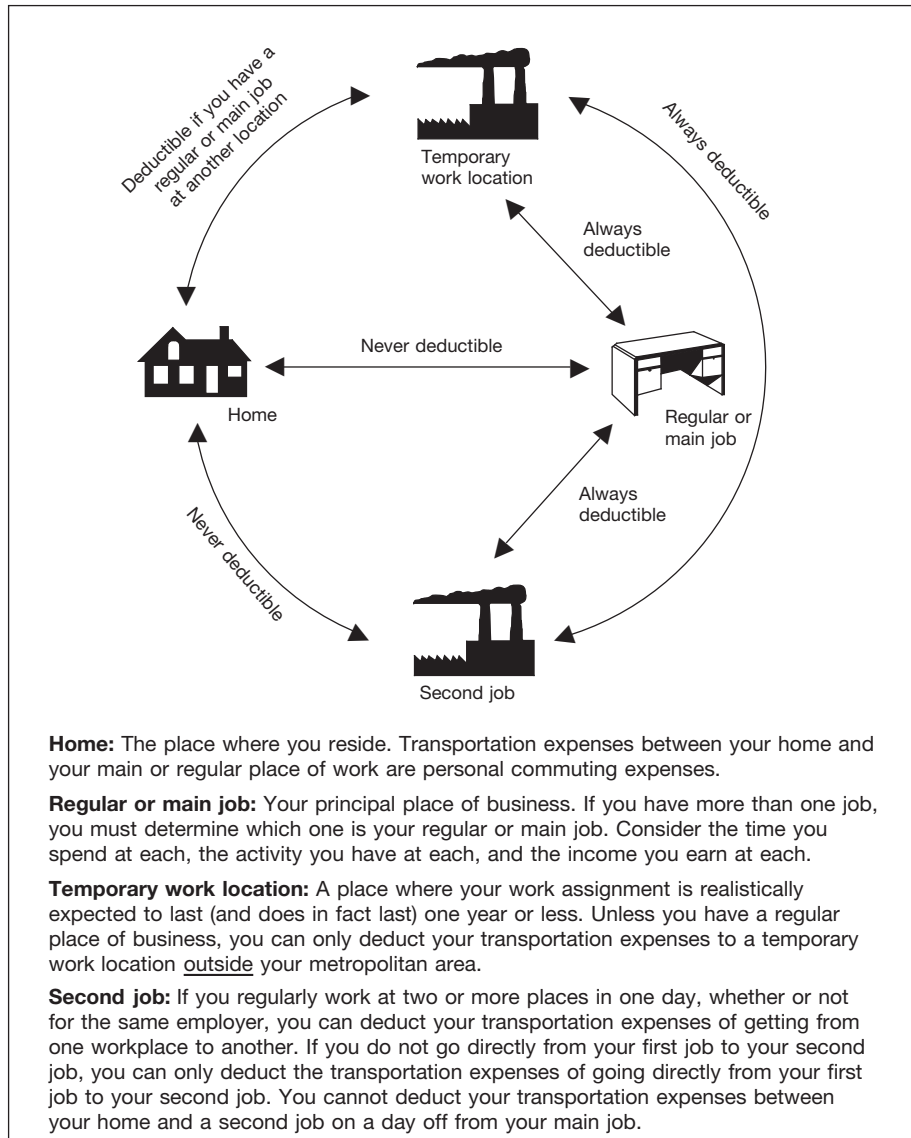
Deductible if you have a regular or main job at another location

Temporary work location

Always deductible

Always deductible

Never deductible

Home

Regular or main job

Always deductible

Never deductible

Second job

**Home:** The place where you reside. Transportation expenses between your home and your main or regular place of work are personal commuting expenses.

**Regular or main job:** Your principal place of business. If you have more than one job, you must determine which one is your regular or main job. Consider the time you spend at each, the activity you have at each, and the income you earn at each.

**Temporary work location:** A place where your work assignment is realistically expected to last (and does in fact last) one year or less. Unless you have a regular place of business, you can only deduct your transportation expenses to a temporary work location outside your metropolitan area.

**Second job:** If you regularly work at two or more places in one day, whether or not for the same employer, you can deduct your transportation expenses of getting from one workplace to another. If you do not go directly from your first job to your second job, you can only deduct the transportation expenses of going directly from your first job to your second job. You cannot deduct your transportation expenses between your home and a second job on a day off from your main job.